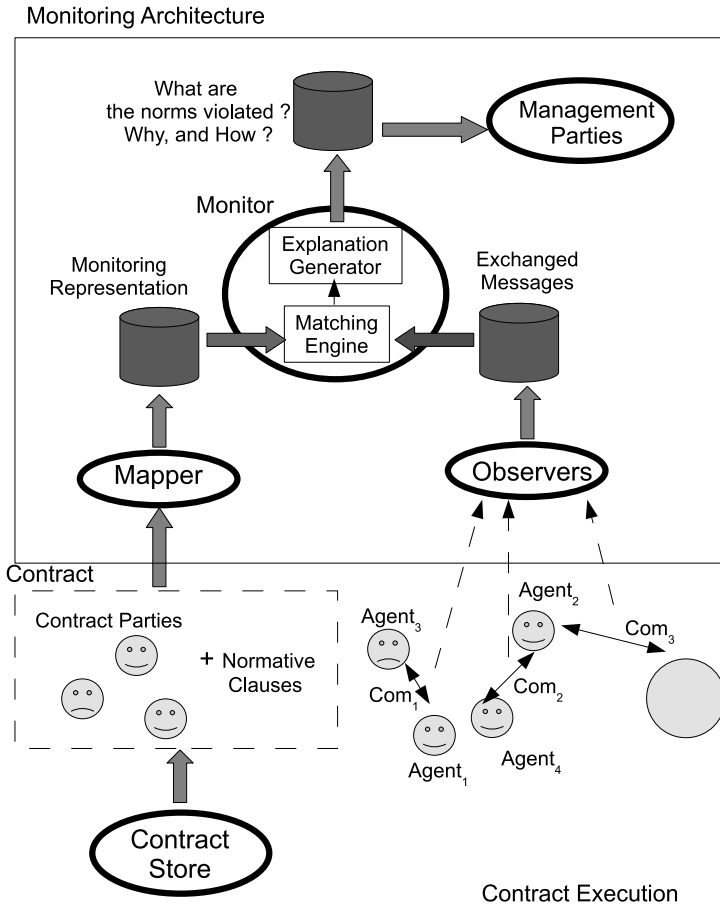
Monitoring Architecture

What are the norms violated ? Why, and How ?

Management Parties

Monitor

Explanation Generator

Monitoring Representation

Exchanged Messages

Matching Engine

Mapper

Observers

Contract

Contract Parties

+ Normative Clauses

Agent$_3$

Agent$_2$

Com$_3$

Com$_1$

Com$_2$

Agent$_1$

Agent$_4$

Contract Store

Contract Execution